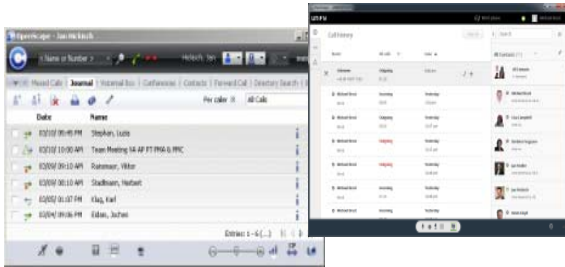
OpenScape - Jan Hickisch

Name or Number

Missed Calls | Journal | Voicemail Box | Conferences | Contacts | Forward Call | Directory Search

Per caller | All Calls

| Date | Name |
|---|---|
| 03/10/ 05:45 PM | Stephan, Luzia |
| 03/10/ 10:00 AM | Team Meeting SA AP PT PMA & PMC |
| 03/09/ 09:10 AM | Ratzmann, Viktor |
| 03/09/ 09:10 AM | Stadlmann, Herbert |
| 03/05/ 01:07 PM | Klug, Karl |
| 03/04/ 09:06 PM | Eiden, Jochen |

Entries 1 - 6

UNIFY

Call History

Contacts